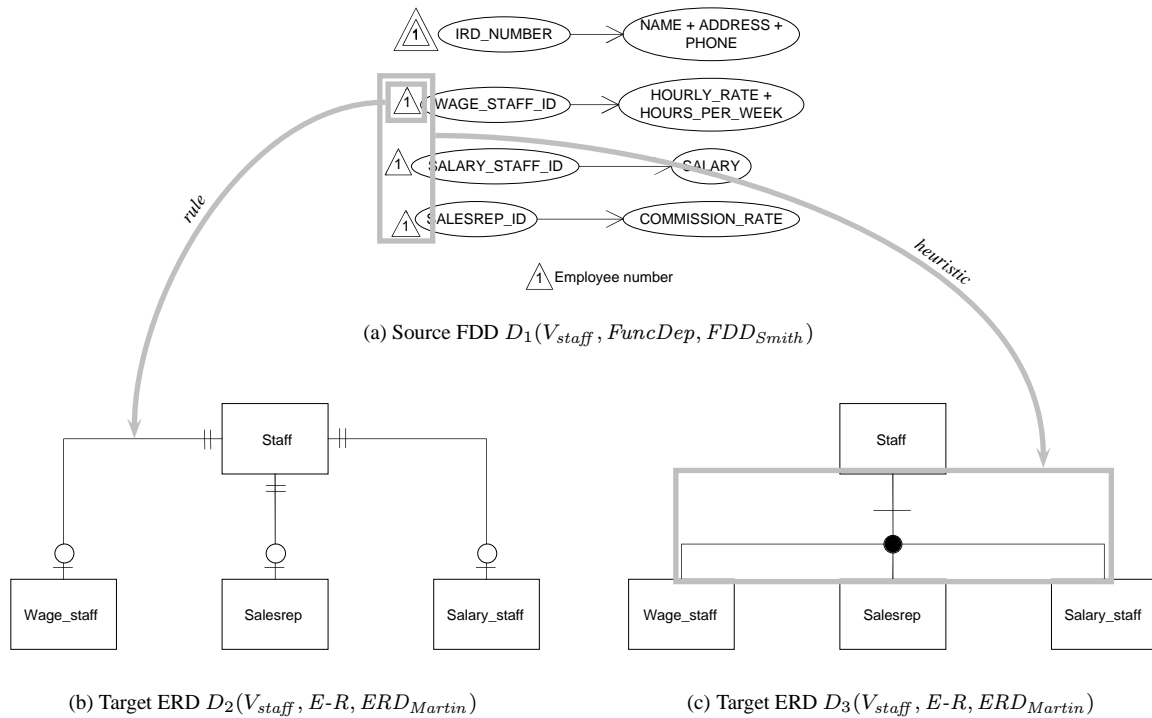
1 IRD_NUMBER NAME + ADDRESS + PHONE

1 WAGE_STAFF_ID HOURLY_RATE + HOURS_PER_WEEK

1 SALARY_STAFF_ID SALARY

1 SALESREP_ID COMMISSION_RATE

1 Employee number

rule

heuristic

(a) Source FDD $D_1(V_{staff}, FuncDep, FDD_{Smith})$

Staff

Wage_staff

Salesrep

Salary_staff

Staff

Wage_staff

Salesrep

Salary_staff

(b) Target ERD $D_2(V_{staff}, E\text{-}R, ERD_{Martin})$

(c) Target ERD $D_3(V_{staff}, E\text{-}R, ERD_{Martin})$